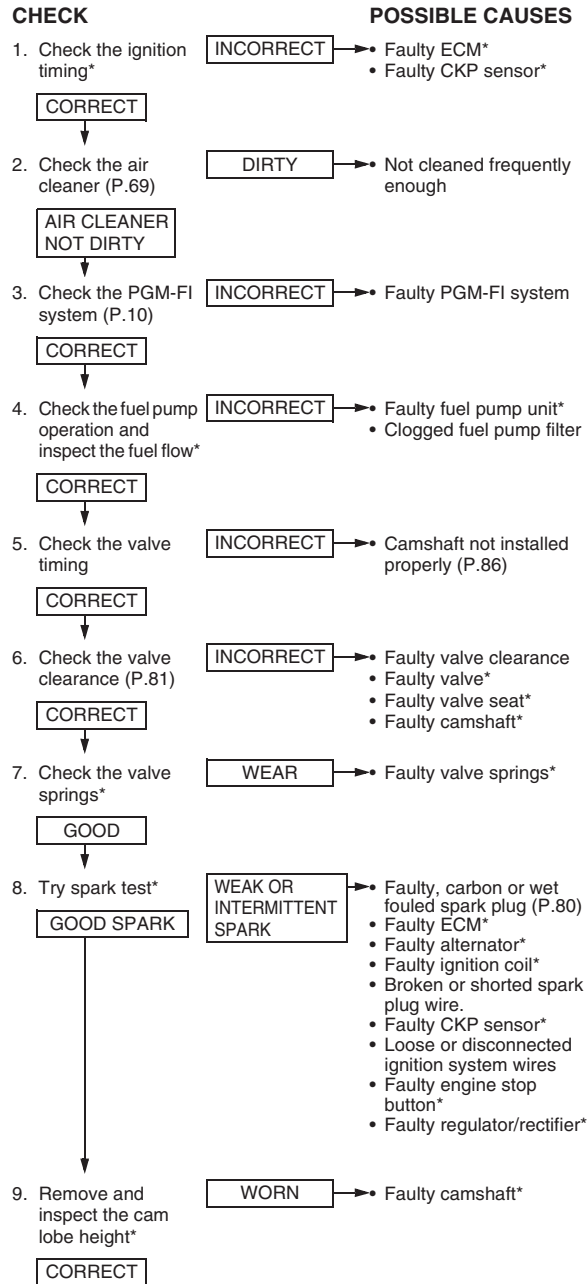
CHECK

POSSIBLE CAUSES

1. Check the ignition timing*

INCORRECT

• Faulty ECM*
• Faulty CKP sensor*

CORRECT

2. Check the air cleaner (P.69)

DIRTY

• Not cleaned frequently enough

AIR CLEANER NOT DIRTY

3. Check the PGM-FI system (P.10)

INCORRECT

• Faulty PGM-FI system

CORRECT

4. Check the fuel pump operation and inspect the fuel flow*

INCORRECT

• Faulty fuel pump unit*
• Clogged fuel pump filter

CORRECT

5. Check the valve timing

INCORRECT

• Camshaft not installed properly (P.86)

CORRECT

6. Check the valve clearance (P.81)

INCORRECT

• Faulty valve clearance
• Faulty valve*
• Faulty valve seat*
• Faulty camshaft*

CORRECT

7. Check the valve springs*

WEAR

• Faulty valve springs*

GOOD

8. Try spark test*

WEAK OR INTERMITTENT SPARK

• Faulty, carbon or wet fouled spark plug (P.80)
• Faulty ECM*
• Faulty alternator*
• Faulty ignition coil*
• Broken or shorted spark plug wire.
• Faulty CKP sensor*
• Loose or disconnected ignition system wires
• Faulty engine stop button*
• Faulty regulator/rectifier*

GOOD SPARK

9. Remove and inspect the cam lobe height*

WORN

• Faulty camshaft*

CORRECT